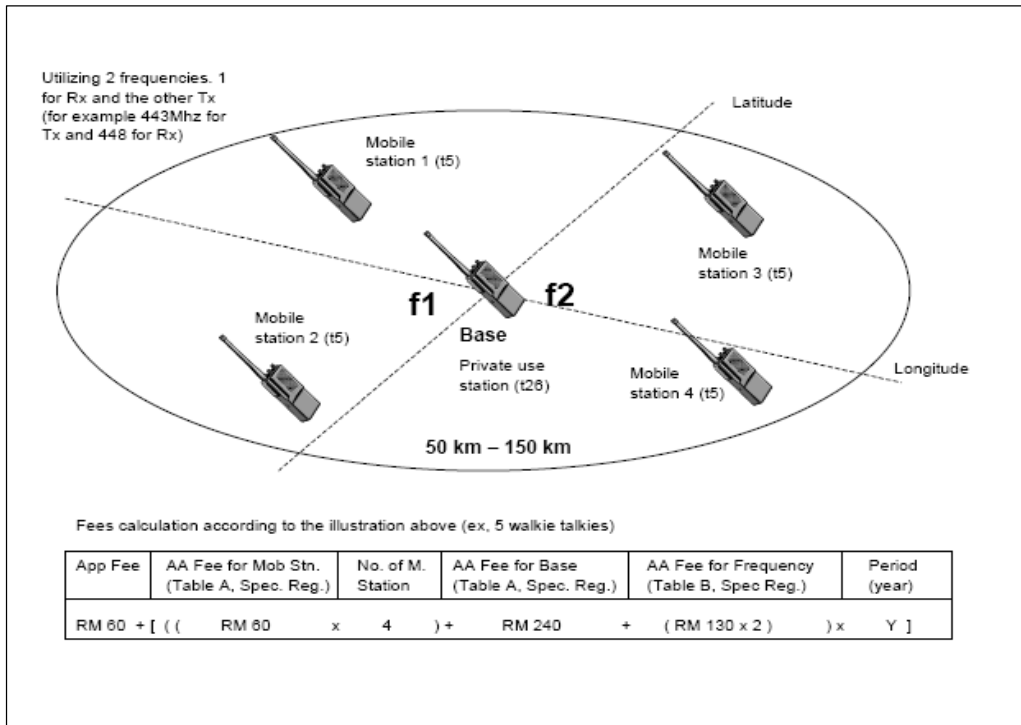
Utilizing 2 frequencies. 1 for Rx and the other Tx (for example 443Mhz for Tx and 448 for Rx)

Latitude

Mobile station 1 (t5)

Mobile station 3 (t5)

f1

f2

Mobile station 2 (t5)

Base

Private use station (t26)

Mobile station 4 (t5)

Longitude

50 km – 150 km

Fees calculation according to the illustration above (ex, 5 walkie talkies)

| App Fee | AA Fee for Mob Stn. (Table A, Spec. Reg.) | No. of M. Station | AA Fee for Base (Table A, Spec. Reg.) | AA Fee for Frequency (Table B, Spec Reg.) | Period (year) |
|---|---|---|---|---|---|
| RM 60 + [ (( | RM 60 x | 4 ) + | RM 240 + | ( RM 130 x 2 ) ) x | Y ] |